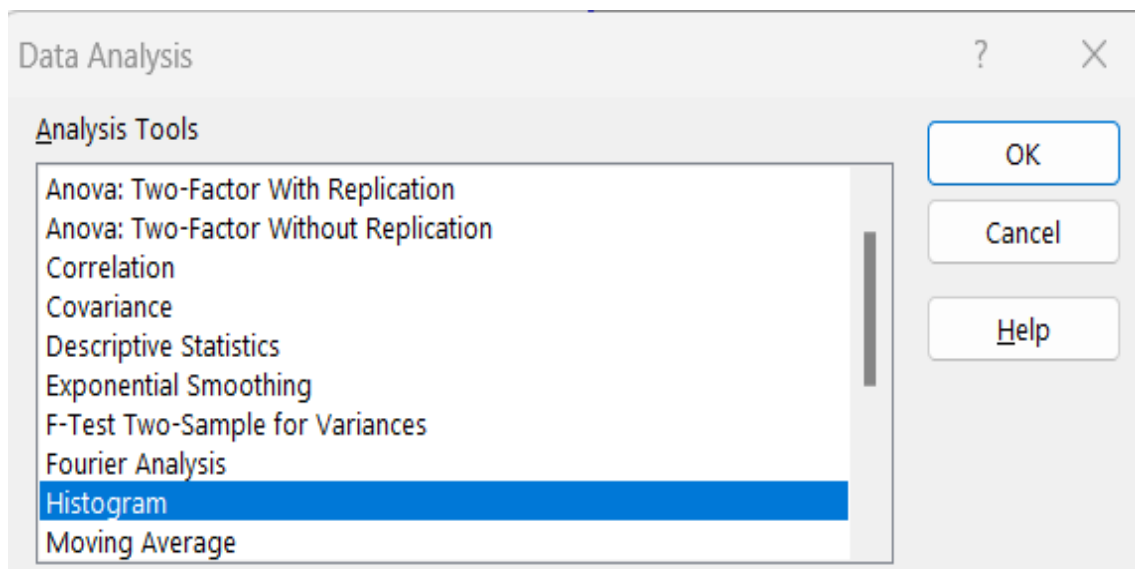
Data Analysis

?

X

Analysis Tools

Anova: Two-Factor With Replication
Anova: Two-Factor Without Replication
Correlation
Covariance
Descriptive Statistics
Exponential Smoothing
F-Test Two-Sample for Variances
Fourier Analysis
Histogram
Moving Average

OK

Cancel

Help